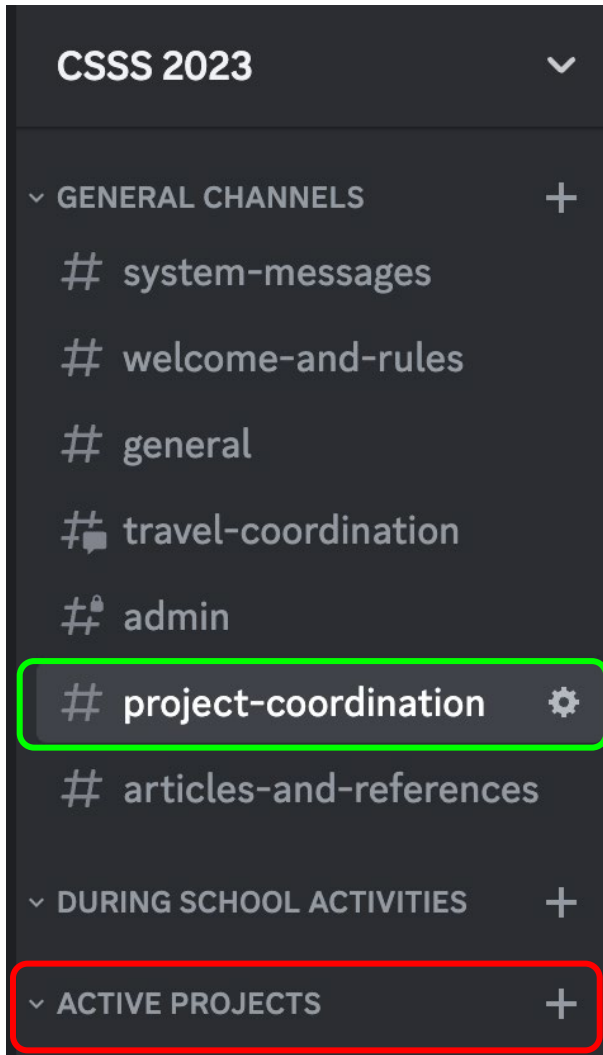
CSSS 2023

GENERAL CHANNELS

# system-messages

# welcome-and-rules

# general

# travel-coordination

# admin

# project-coordination

# articles-and-references

DURING SCHOOL ACTIVITIES

ACTIVE PROJECTS